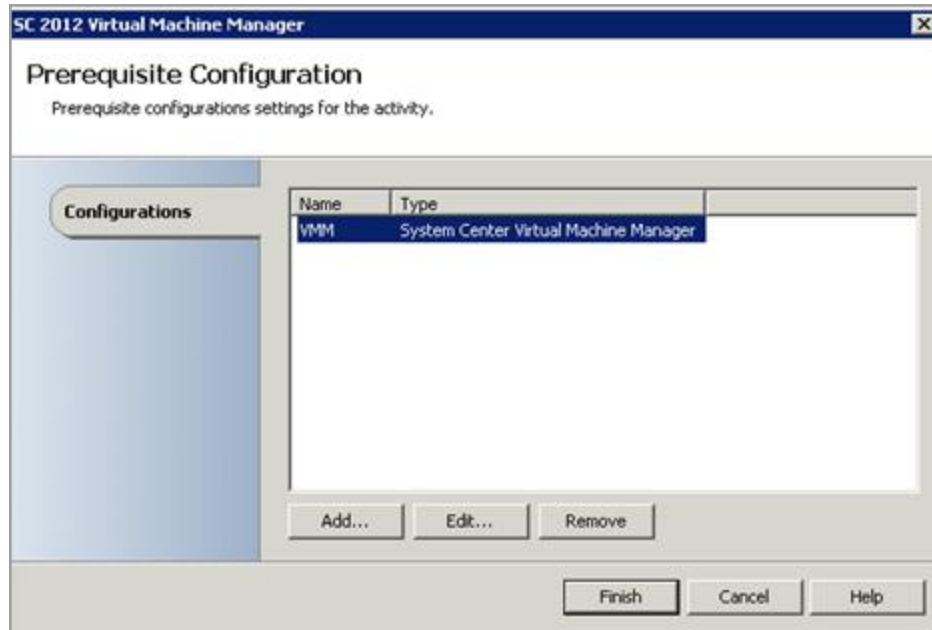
SC 2012 Virtual Machine Manager

Prerequisite Configuration

Prerequisite configurations settings for the activity.

Configurations

| Name | Type |
|---|---|
| VMM | System Center Virtual Machine Manager |

Add... Edit... Remove

Finish Cancel Help